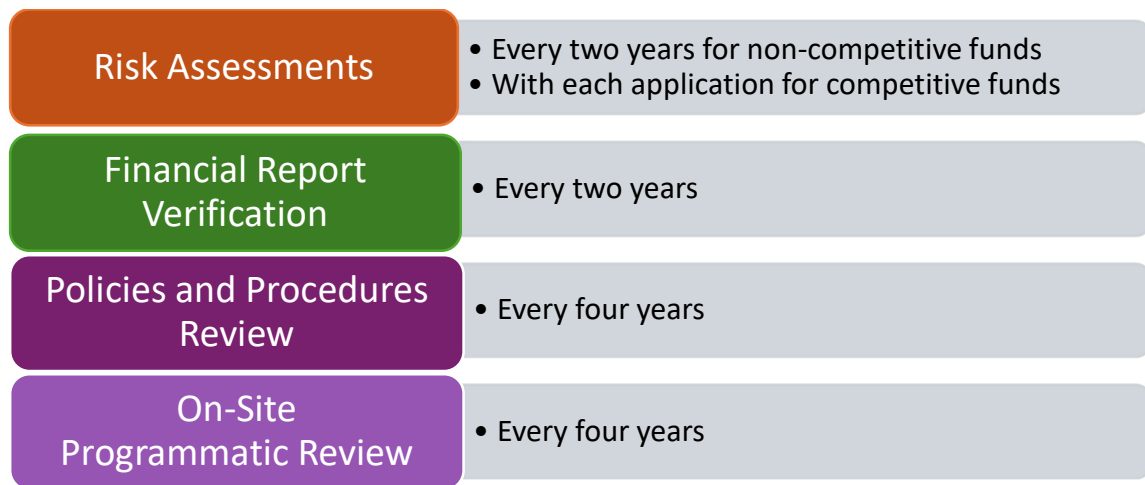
Risk Assessments

• Every two years for non-competitive funds
• With each application for competitive funds

Financial Report Verification

• Every two years

Policies and Procedures Review

• Every four years

On-Site Programmatic Review

• Every four years